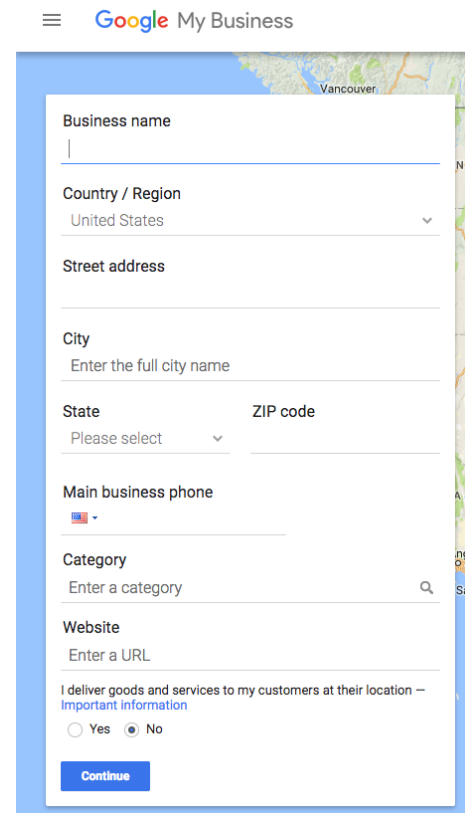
Google My Business

Vancouver

Business name

Country / Region
United States

Street address

City
Enter the full city name

State
Please select

ZIP code

Main business phone

Category
Enter a category

Website
Enter a URL

I deliver goods and services to my customers at their location — Important information

Yes No

Continue